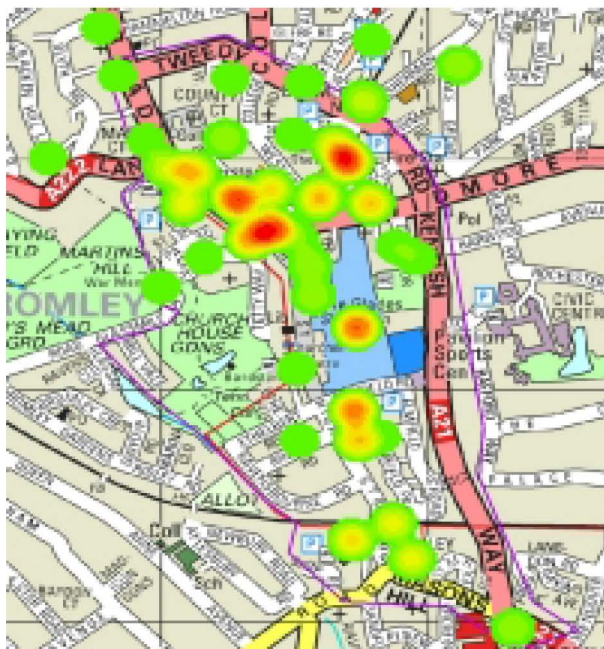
TWEEDY

COUNTY CT

A222

LAN

MORE

Pol

YING

ELD

MARTINS HILL

ROMLEY

'S MEAD

GRO

CHURCH HOUSE GDNS

Bandst

CIVIC CENTRE

Pavilion Sports Cen

A21

KENTISH

WAY

ALLOT

Coll

Sch

HILL

MASONS

LANE